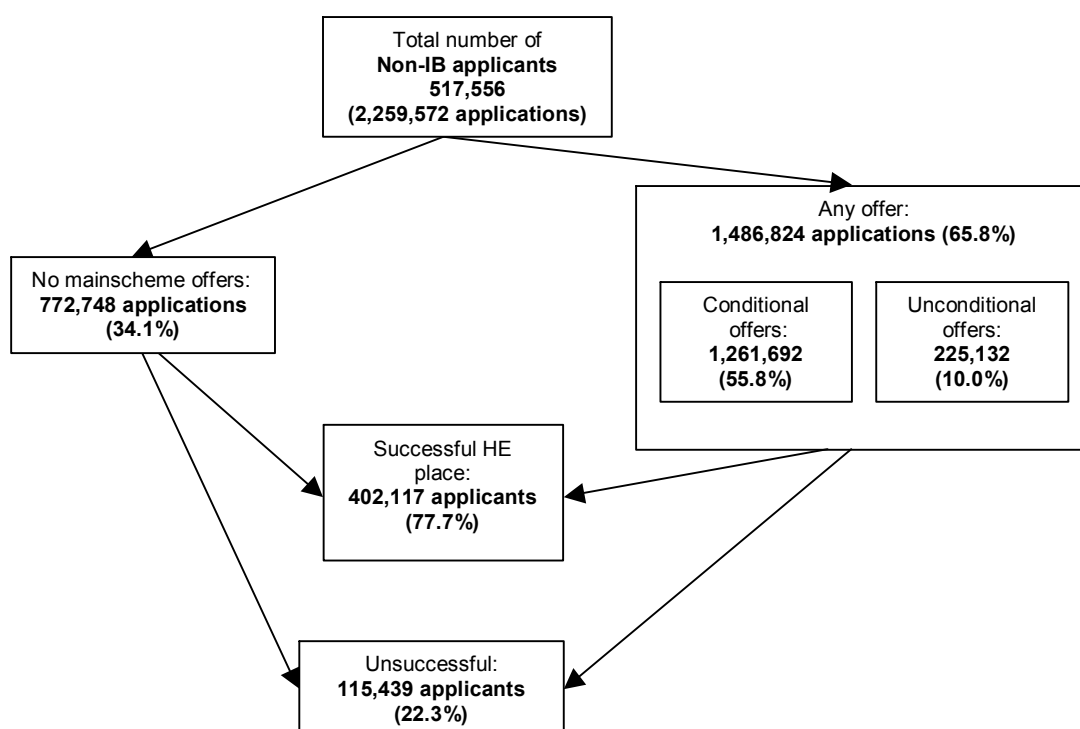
Total number of
Non-IB applicants
517,556
(2,259,572 applications)

No mainscheme offers:
772,748 applications
(34.1%)

Any offer:
1,486,824 applications (65.8%)

Conditional offers:
1,261,692
(55.8%)

Unconditional offers:
225,132
(10.0%)

Successful HE place:
402,117 applicants
(77.7%)

Unsuccessful:
115,439 applicants
(22.3%)